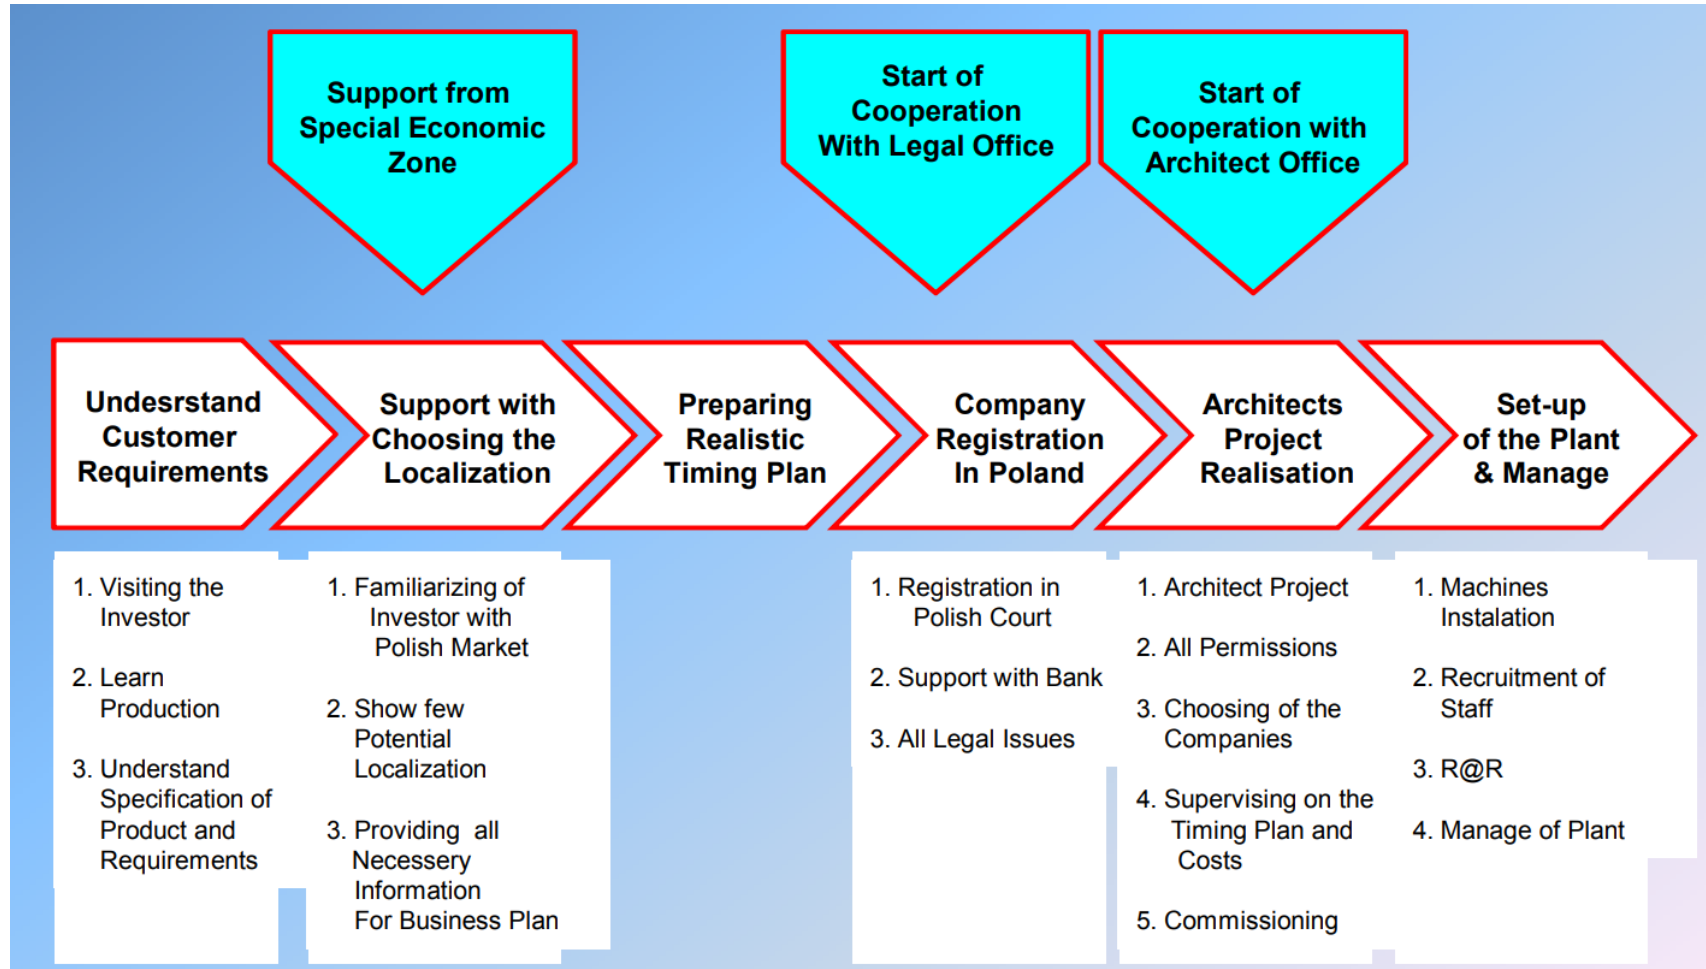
Support from Special Economic Zone

Start of Cooperation With Legal Office

Start of Cooperation with Architect Office

Undesrstand Customer Requirements

Support with Choosing the Localization

Preparing Realistic Timing Plan

Company Registration In Poland

Architects Project Realisation

Set-up of the Plant & Manage

1. Visiting the Investor

2. Learn Production

3. Understand Specification of Product and Requirements

1. Familiarizing of Investor with Polish Market

2. Show few Potential Localization

3. Providing all Necessery Information For Business Plan

1. Registration in Polish Court

2. Support with Bank

3. All Legal Issues

1. Architect Project

2. All Permissions

3. Choosing of the Companies

4. Supervising on the Timing Plan and Costs

5. Commissioning

1. Machines Instalation

2. Recruitment of Staff

3. R@R

4. Manage of Plant